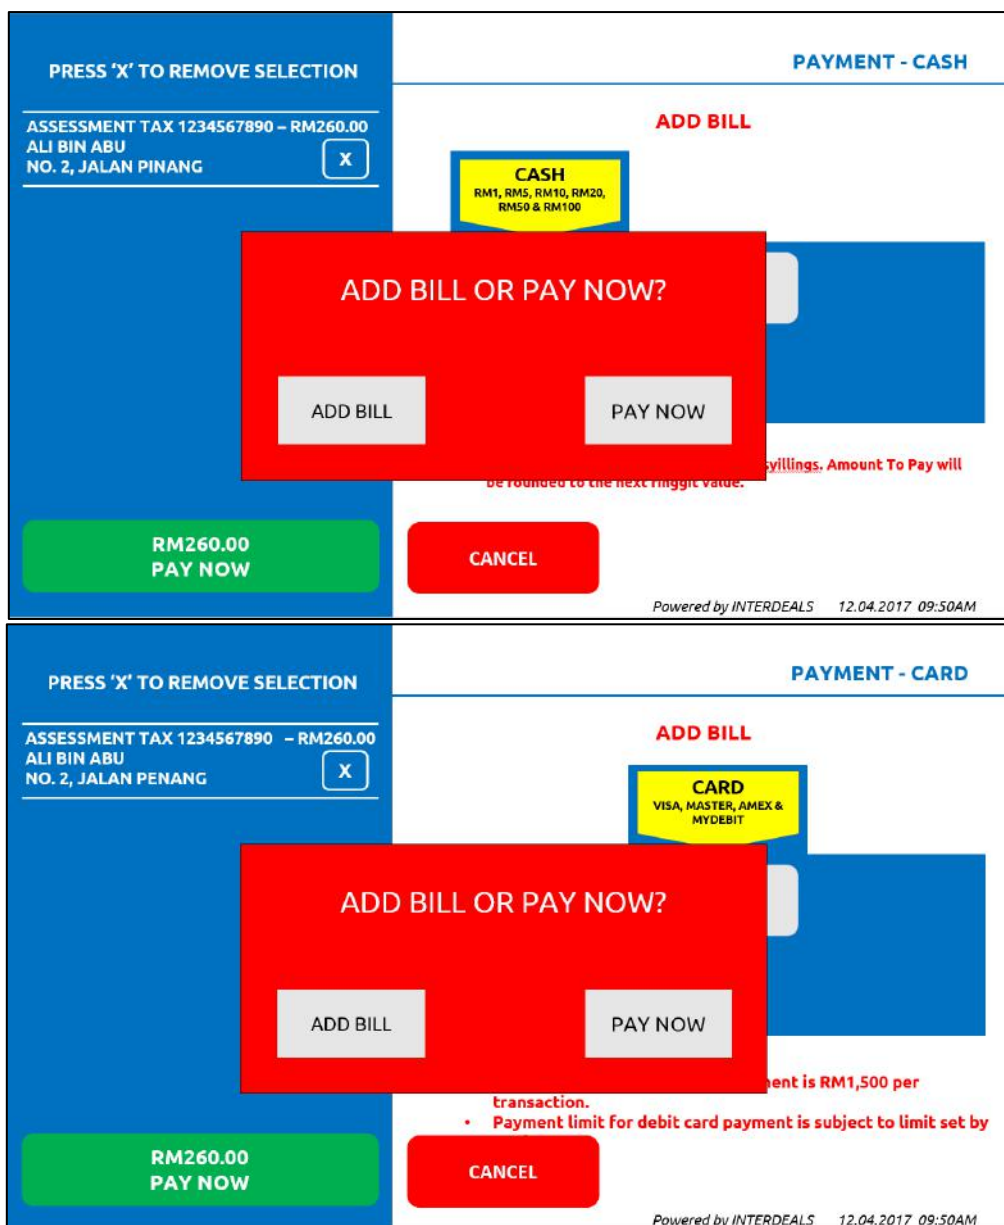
PRESS 'X' TO REMOVE SELECTION

ASSESSMENT TAX 1234567890 – RM260.00
ALI BIN ABU
NO. 2, JALAN PINANG

X

PAYMENT - CASH

ADD BILL

CASH
RM1, RM5, RM10, RM20, RM50 & RM100

ADD BILL OR PAY NOW?

ADD BILL

PAY NOW

syillings. Amount To Pay will be rounded to the next ringgit value.

RM260.00
PAY NOW

CANCEL

Powered by INTERDEALS 12.04.2017 09:50AM

PRESS 'X' TO REMOVE SELECTION

ASSESSMENT TAX 1234567890 – RM260.00
ALI BIN ABU
NO. 2, JALAN PENANG

X

PAYMENT - CARD

ADD BILL

CARD
VISA, MASTER, AMEX & MYDEBIT

ADD BILL OR PAY NOW?

ADD BILL

PAY NOW

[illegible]ent is RM1,500 per transaction.
• Payment limit for debit card payment is subject to limit set by

RM260.00
PAY NOW

CANCEL

Powered by INTERDEALS 12.04.2017 09:50AM